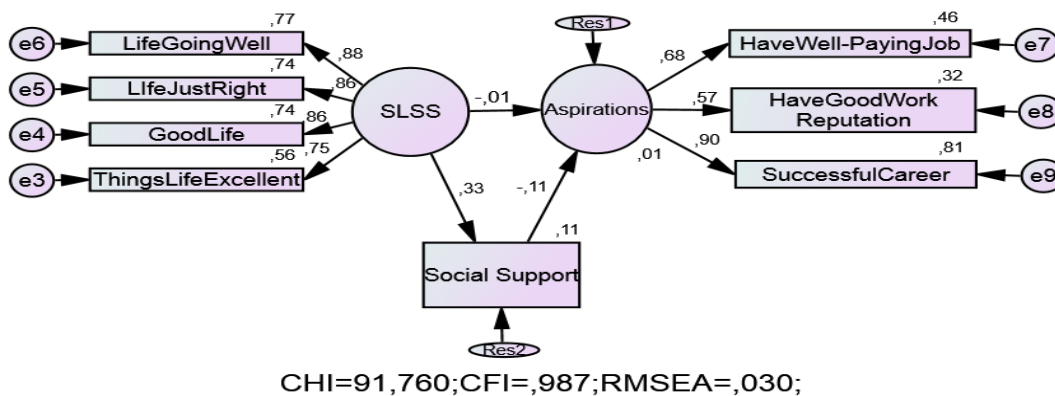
,77
e6 LifeGoingWell
,88
,74
e5 LIfeJustRight
,86
,74
,86
e4 GoodLife
SLSS
,56
,75
e3 ThingsLifeExcellent
Res1
-,01
Aspirations
,68
,57
,90
,01
,46
HaveWell-PayingJob e7
,32
HaveGoodWork Reputation e8
,81
SuccessfulCareer e9
,33
-,11
,11
Social Support
Res2
CHI=91,760;CFI=,987;RMSEA=,030;